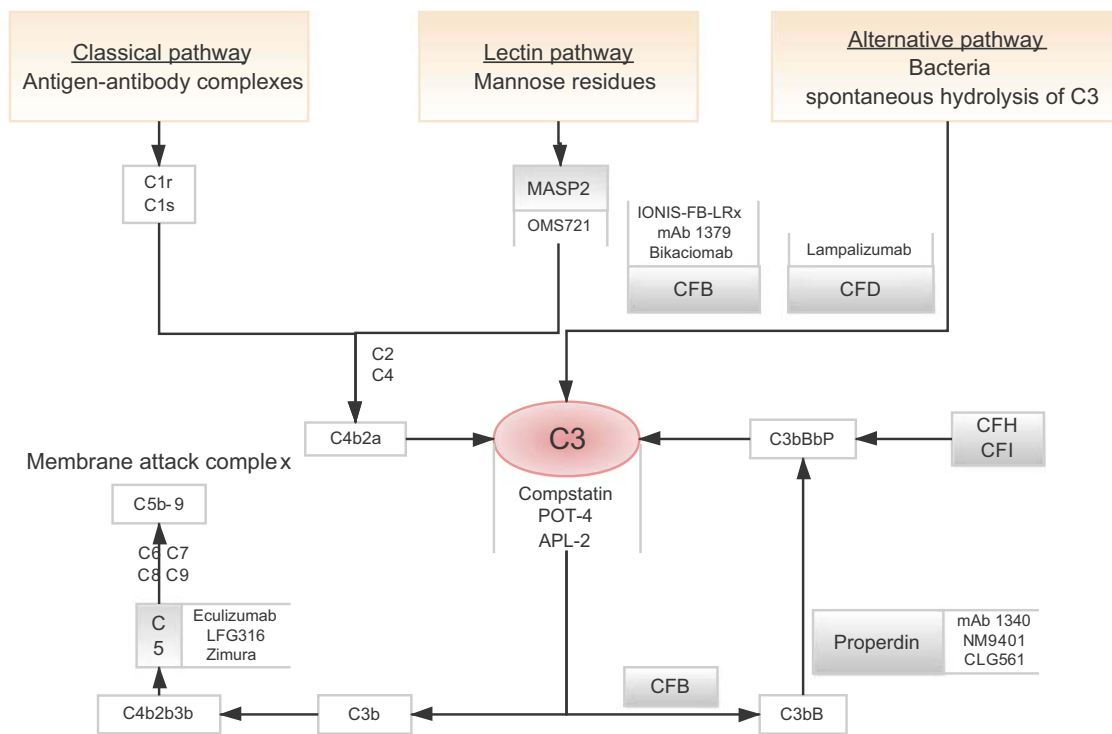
Classical pathway
Antigen-antibody complexes

Lectin pathway
Mannose residues

Alternative pathway
Bacteria
spontaneous hydrolysis of C3

C1r
C1s

MASP2
OMS721

IONIS-FB-LRx
mAb 1379
Bikaciomab
CFB

Lampalizumab
CFD

C2
C4

C4b2a

C3
Compstatin
POT-4
APL-2

C3bBbP

CFH
CFI

Membrane attack complex

C5b-9

C6 C7
C8 C9

C
5
Eculizumab
LFG316
Zimura

Properdin
mAb 1340
NM9401
CLG561

CFB

C4b2b3b

C3b

C3bB